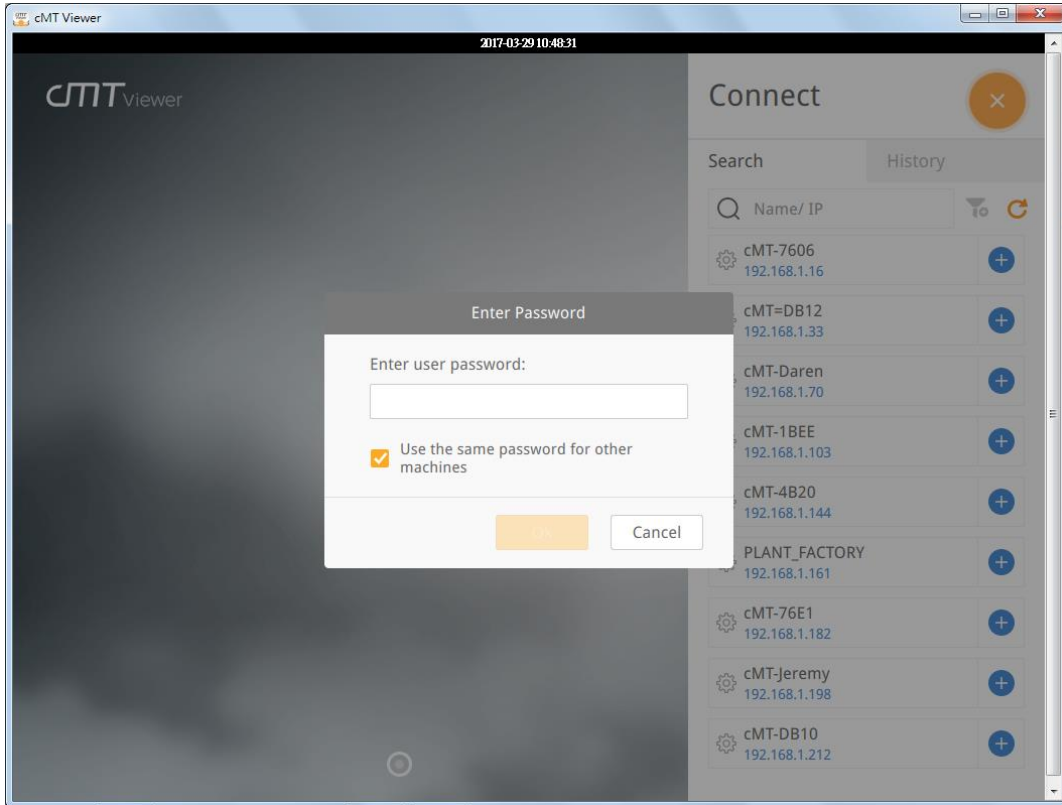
cMT Viewer

2017-03-29 10:48:31

cMT Viewer

Connect

Search History

Name/ IP

cMT-7606
192.168.1.16

cMT=DB12
192.168.1.33

cMT-Daren
192.168.1.70

cMT-1BEE
192.168.1.103

cMT-4B20
192.168.1.144

PLANT_FACTORY
192.168.1.161

cMT-76E1
192.168.1.182

cMT-Jeremy
192.168.1.198

cMT-DB10
192.168.1.212

Enter Password

Enter user password:

Use the same password for other machines

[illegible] Cancel